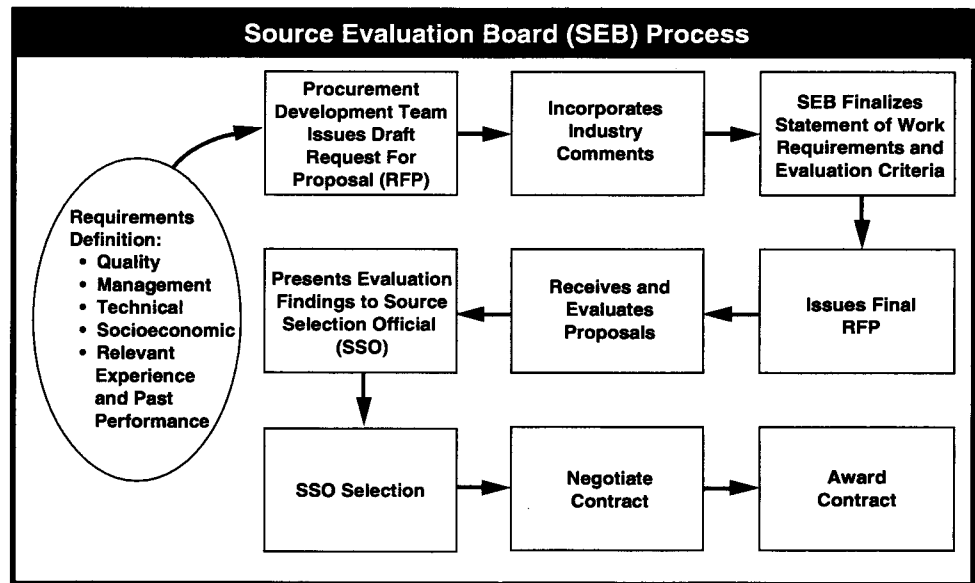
Source Evaluation Board (SEB) Process

Requirements Definition:
• Quality
• Management
• Technical
• Socioeconomic
• Relevant Experience and Past Performance

Procurement Development Team Issues Draft Request For Proposal (RFP)

Incorporates Industry Comments

SEB Finalizes Statement of Work Requirements and Evaluation Criteria

Issues Final RFP

Receives and Evaluates Proposals

Presents Evaluation Findings to Source Selection Official (SSO)

SSO Selection

Negotiate Contract

Award Contract